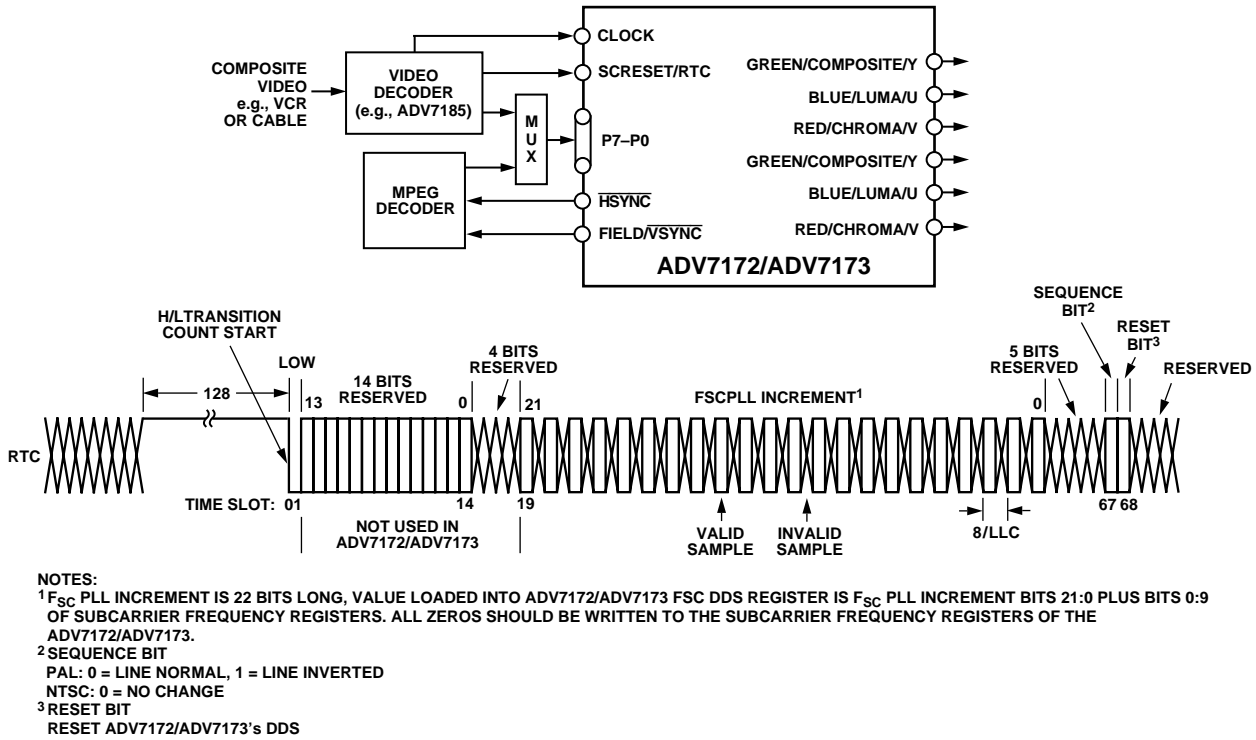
COMPOSITE VIDEO e.g., VCR OR CABLE

VIDEO DECODER (e.g., ADV7185)

MUX

MPEG DECODER

CLOCK

SCRESET/RTC

P7–P0

$\overline{HSYNC}$

FIELD/$\overline{VSYNC}$

GREEN/COMPOSITE/Y

BLUE/LUMA/U

RED/CHROMA/V

GREEN/COMPOSITE/Y

BLUE/LUMA/U

RED/CHROMA/V

ADV7172/ADV7173

H/LTRANSITION COUNT START

128

LOW

13

14 BITS RESERVED

0

4 BITS RESERVED

21

FSCPLL INCREMENT$^1$

5 BITS RESERVED

0

SEQUENCE BIT$^2$

RESET BIT$^3$

RESERVED

RTC

TIME SLOT: 01

14

19

NOT USED IN ADV7172/ADV7173

VALID SAMPLE

INVALID SAMPLE

8/LLC

67 68

NOTES:
$^1$F$_{SC}$ PLL INCREMENT IS 22 BITS LONG, VALUE LOADED INTO ADV7172/ADV7173 FSC DDS REGISTER IS F$_{SC}$ PLL INCREMENT BITS 21:0 PLUS BITS 0:9 OF SUBCARRIER FREQUENCY REGISTERS. ALL ZEROS SHOULD BE WRITTEN TO THE SUBCARRIER FREQUENCY REGISTERS OF THE ADV7172/ADV7173.
$^2$SEQUENCE BIT
PAL: 0 = LINE NORMAL, 1 = LINE INVERTED
NTSC: 0 = NO CHANGE
$^3$RESET BIT
RESET ADV7172/ADV7173's DDS